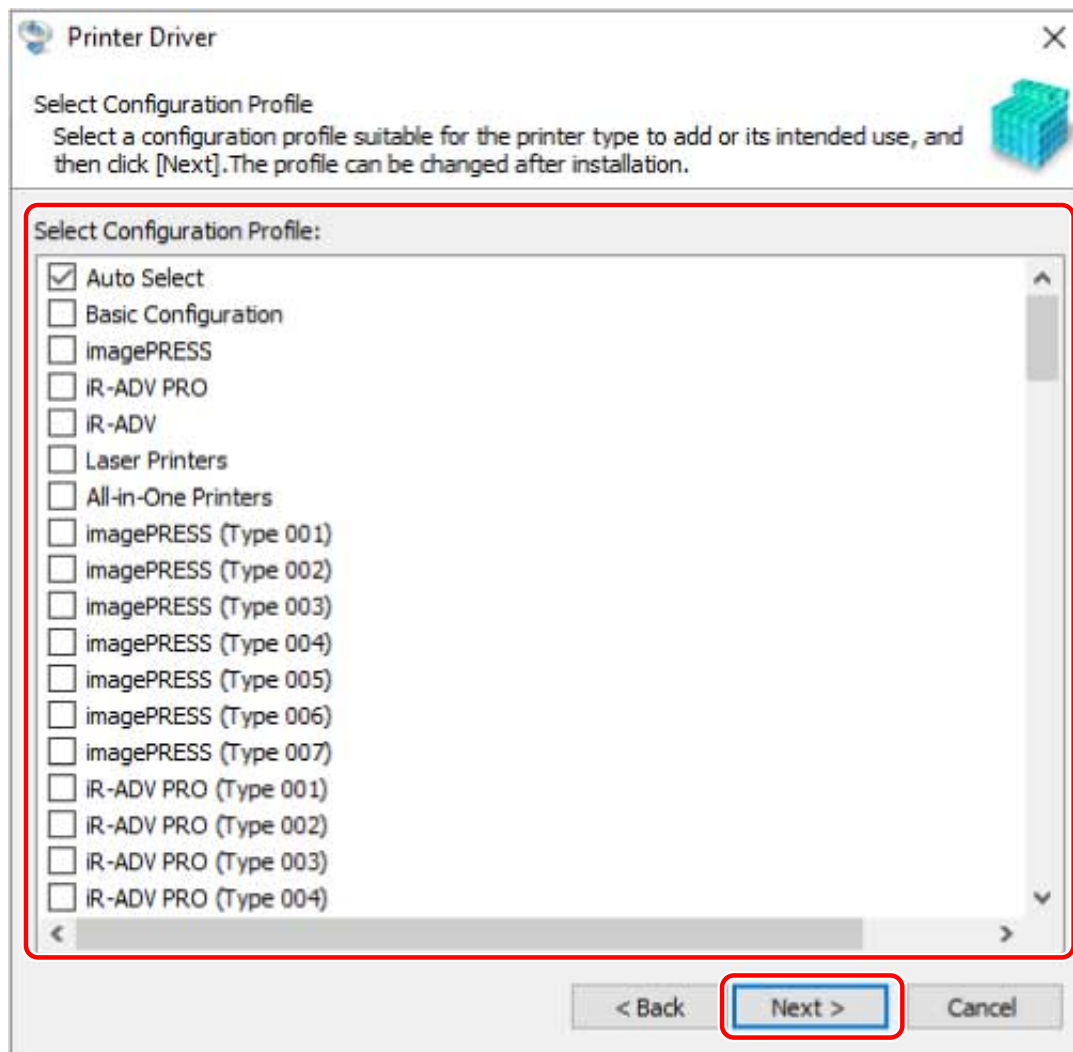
Printer Driver

Select Configuration Profile

Select a configuration profile suitable for the printer type to add or its intended use, and then click [Next].The profile can be changed after installation.

Select Configuration Profile:

Auto Select
Basic Configuration
imagePRESS
iR-ADV PRO
iR-ADV
Laser Printers
All-in-One Printers
imagePRESS (Type 001)
imagePRESS (Type 002)
imagePRESS (Type 003)
imagePRESS (Type 004)
imagePRESS (Type 005)
imagePRESS (Type 006)
imagePRESS (Type 007)
iR-ADV PRO (Type 001)
iR-ADV PRO (Type 002)
iR-ADV PRO (Type 003)
iR-ADV PRO (Type 004)

< Back
Next >
Cancel